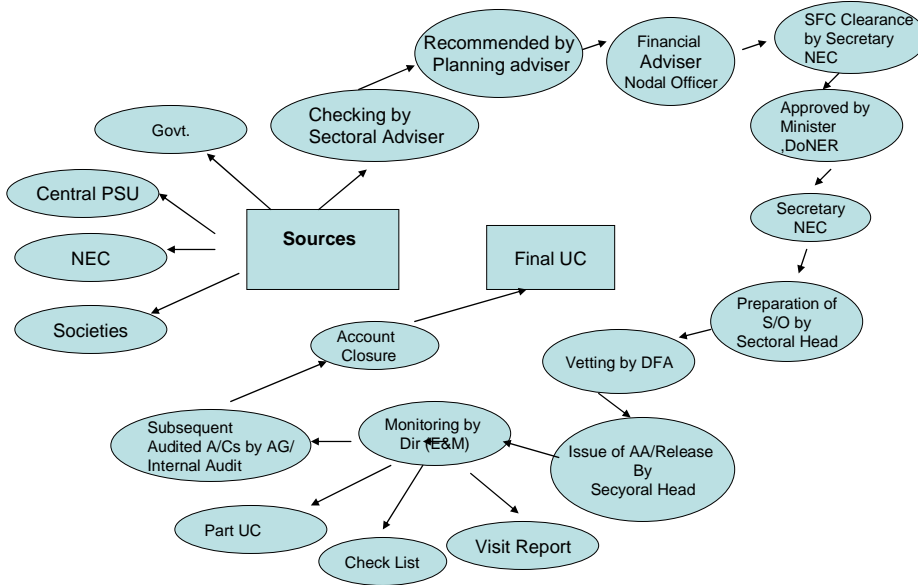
Sources

Govt.

Central PSU

NEC

Societies

Checking by Sectoral Adviser

Recommended by Planning adviser

Financial Adviser Nodal Officer

SFC Clearance by Secretary NEC

Approved by Minister ,DoNER

Secretary NEC

Preparation of S/O by Sectoral Head

Vetting by DFA

Issue of AA/Release By Secyoral Head

Monitoring by Dir (E&M)

Subsequent Audited A/Cs by AG/ Internal Audit

Part UC

Check List

Visit Report

Account Closure

Final UC